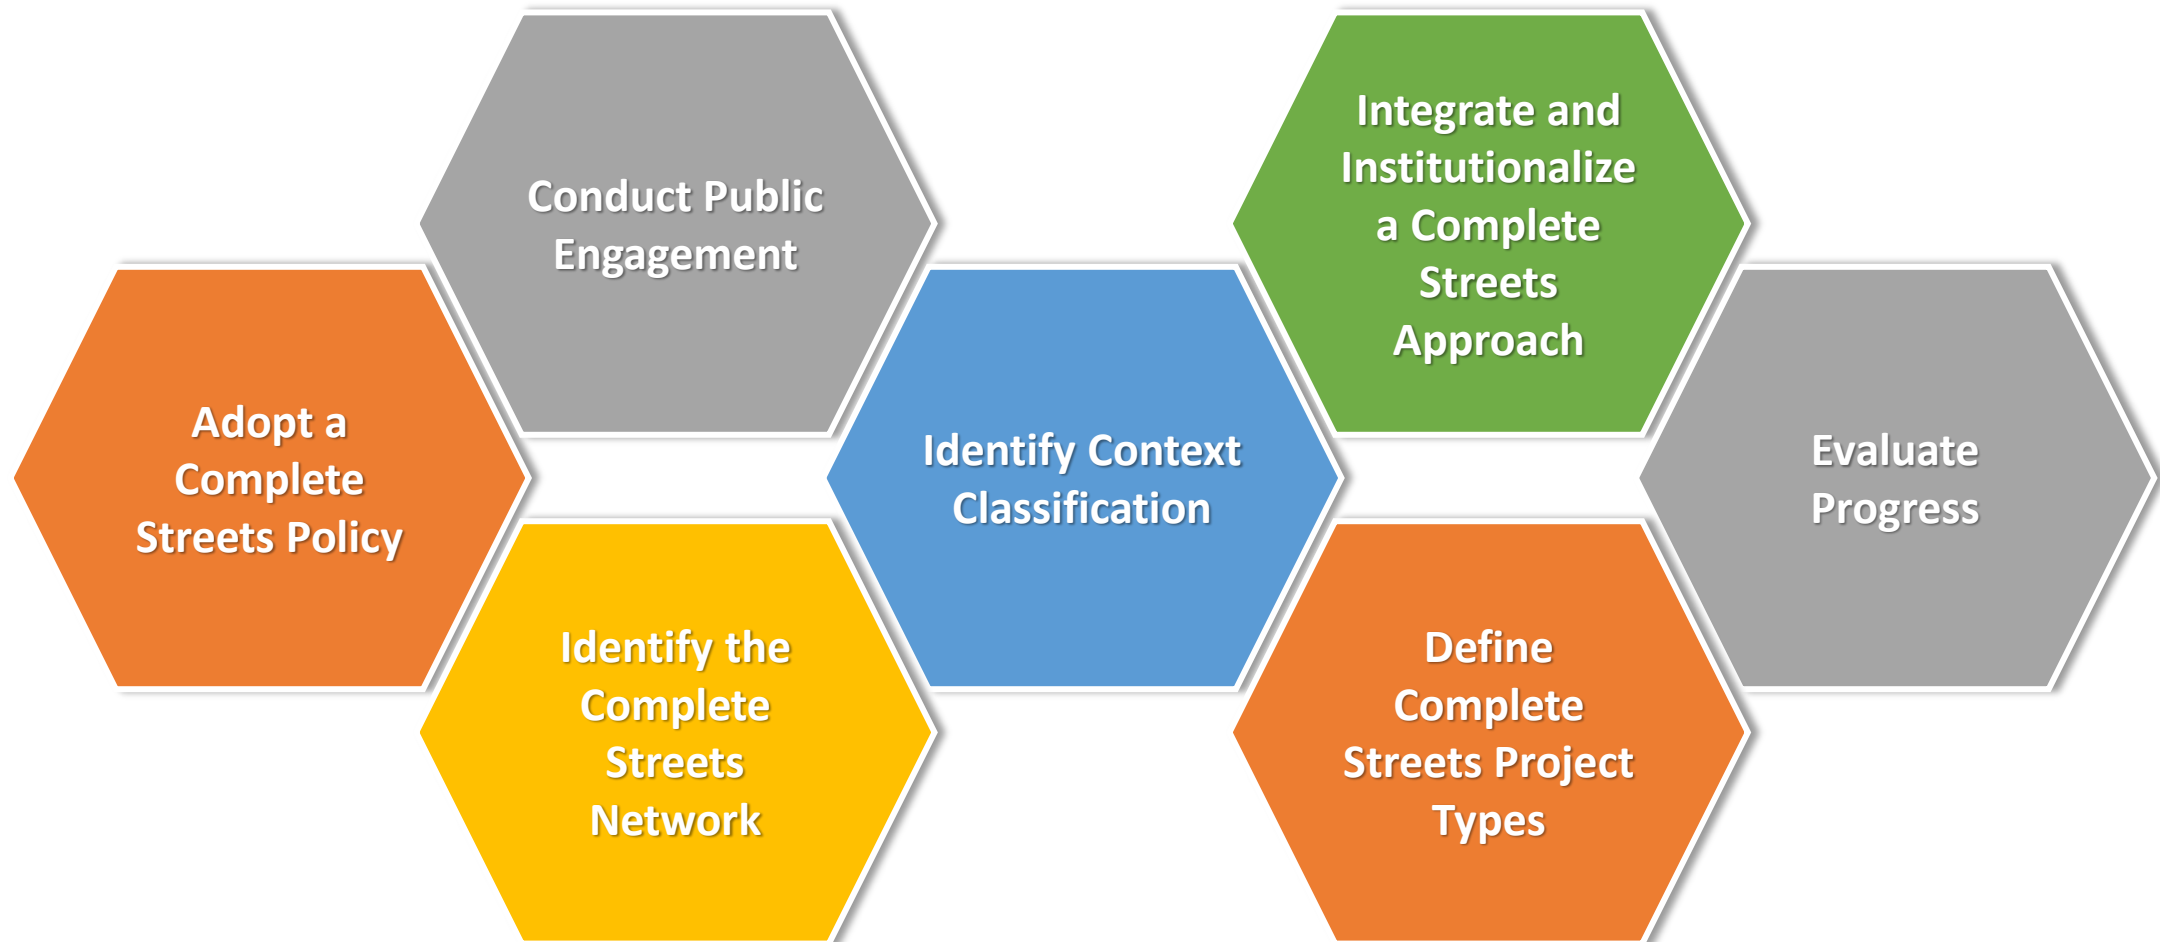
Adopt a Complete Streets Policy

Conduct Public Engagement

Identify the Complete Streets Network

Identify Context Classification

Integrate and Institutionalize a Complete Streets Approach

Define Complete Streets Project Types

Evaluate Progress